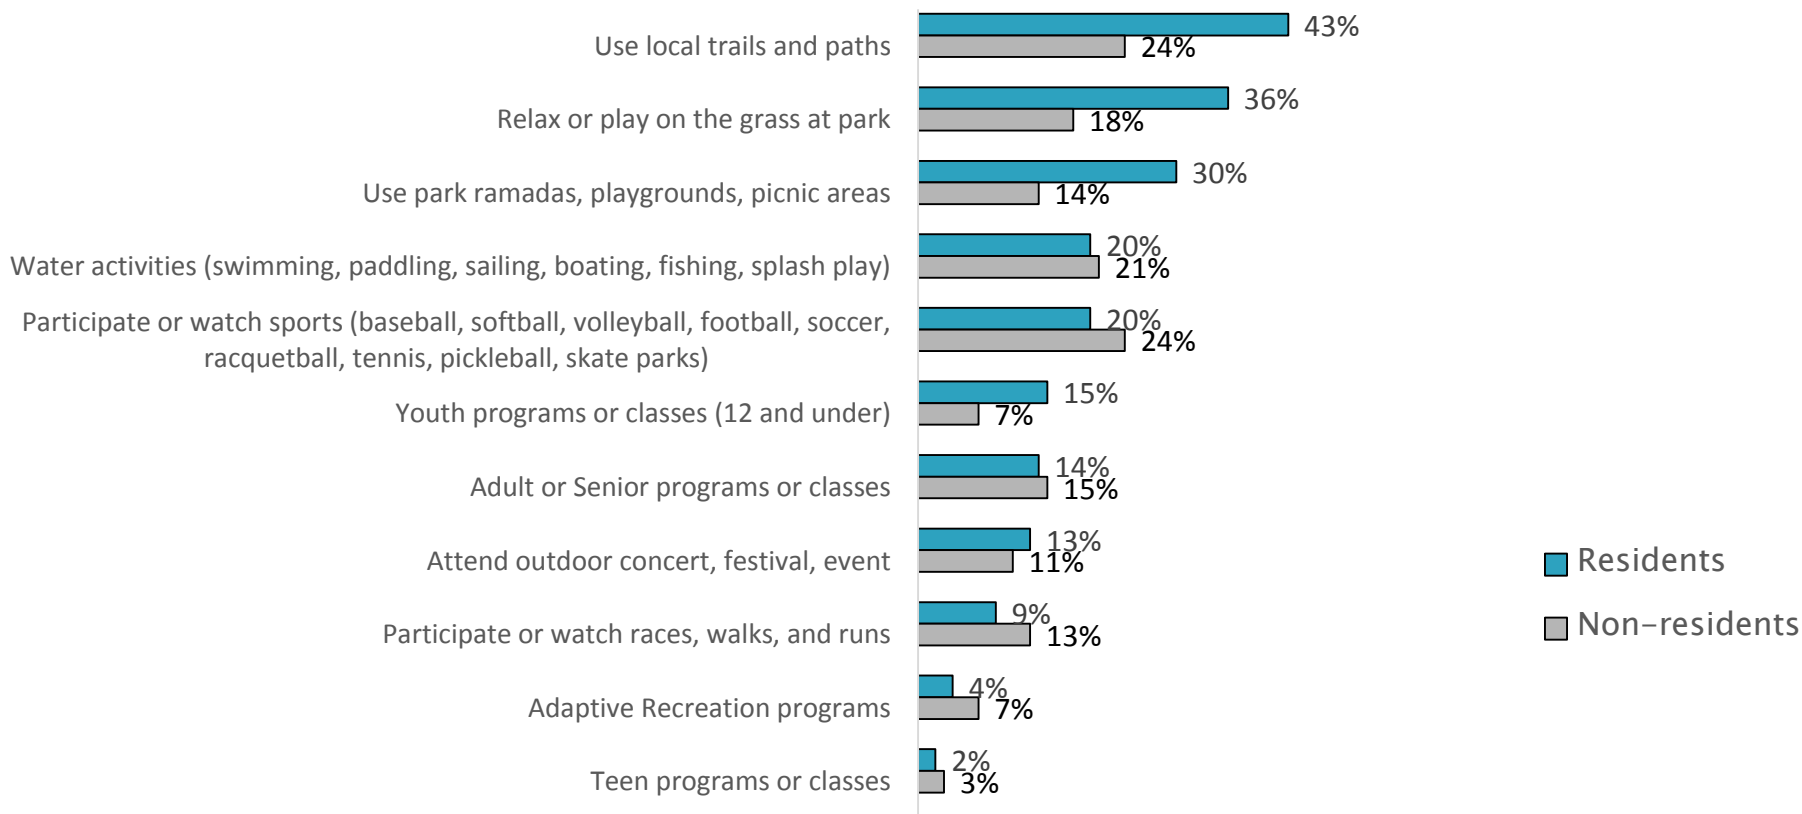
Use local trails and paths 43% 24%
Relax or play on the grass at park 36% 18%
Use park ramadas, playgrounds, picnic areas 30% 14%
Water activities (swimming, paddling, sailing, boating, fishing, splash play) 20% 21%
Participate or watch sports (baseball, softball, volleyball, football, soccer, racquetball, tennis, pickleball, skate parks) 20% 24%
Youth programs or classes (12 and under) 15% 7%
Adult or Senior programs or classes 14% 15%
Attend outdoor concert, festival, event 13% 11%
Participate or watch races, walks, and runs 9% 13%
Adaptive Recreation programs 4% 7%
Teen programs or classes 2% 3%

Residents
Non-residents